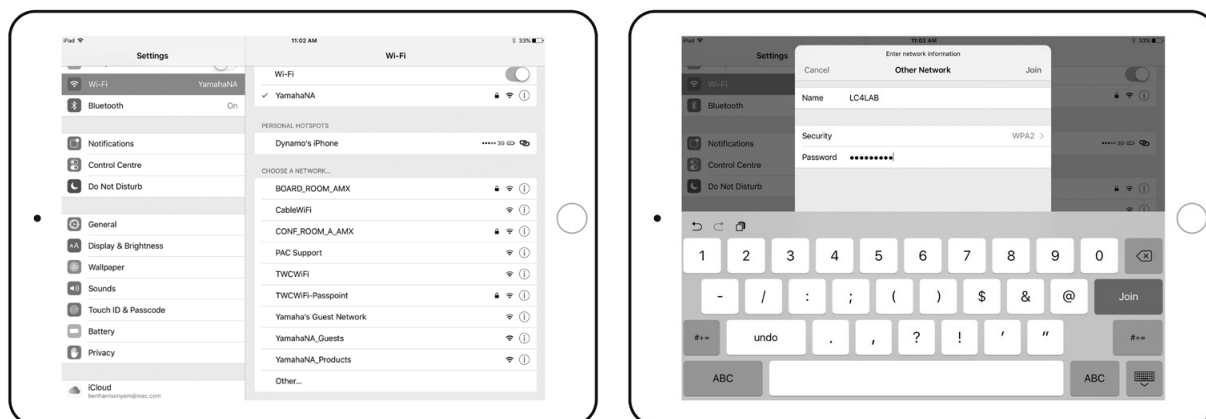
iPad 11:02 AM 33%

Settings

Wi-Fi YamahaNA
Bluetooth On

Notifications
Control Centre
Do Not Disturb

General
Display & Brightness
Wallpaper
Sounds
Touch ID & Passcode
Battery
Privacy

iCloud
berihanlisonyam@mac.com

Wi-Fi

Wi-Fi
✓ YamahaNA

PERSONAL HOTSPOTS
Dynamo's iPhone 3G

CHOOSE A NETWORK...
BOARD_ROOM_AMX
CableWiFi
CONF_ROOM_A_AMX
PAC Support
TWCWiFi
TWCWiFi-Passpoint
Yamaha's Guest Network
YamahaNA_Guests
YamahaNA_Products
Other...

iPad 11:02 AM 33%

Settings
Wi-Fi
Bluetooth
Notifications
Control Centre
Do Not Disturb

Enter network information
Cancel Other Network Join

Name LC4LAB

Security WPA2 >
Password •••••••••

1 2 3 4 5 6 7 8 9 0
- / : ; ( ) $ & @ Join
#+= undo . , ? ! ' " #+=
ABC ABC